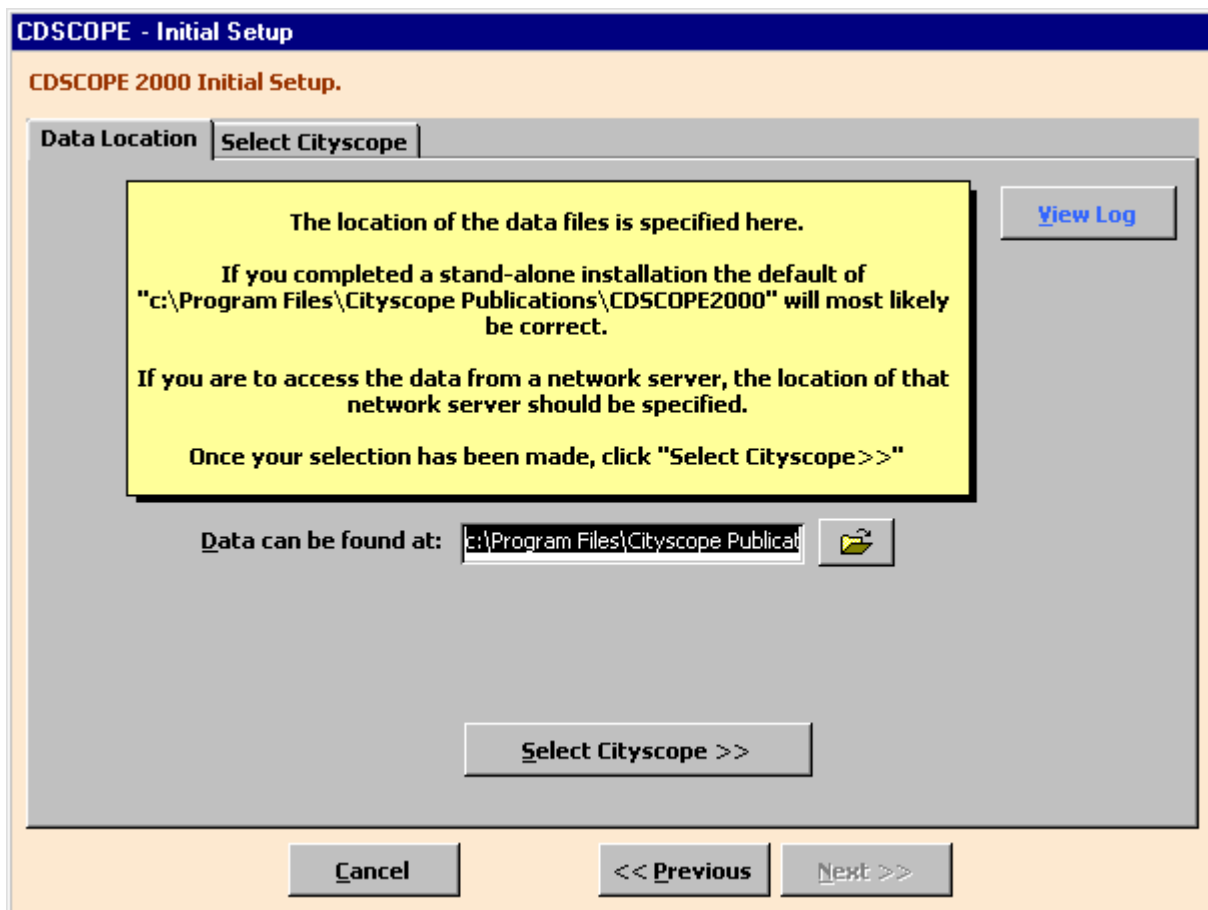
CDSCOPE - Initial Setup

CDSCOPE 2000 Initial Setup.

Data Location | Select Cityscope

The location of the data files is specified here.

If you completed a stand-alone installation the default of "c:\Program Files\Cityscope Publications\CDSCOPE2000" will most likely be correct.

If you are to access the data from a network server, the location of that network server should be specified.

Once your selection has been made, click "Select Cityscope>>"

View Log

Data can be found at: c:\Program Files\Cityscope Publicat

Select Cityscope >>

Cancel

<< Previous

Next >>